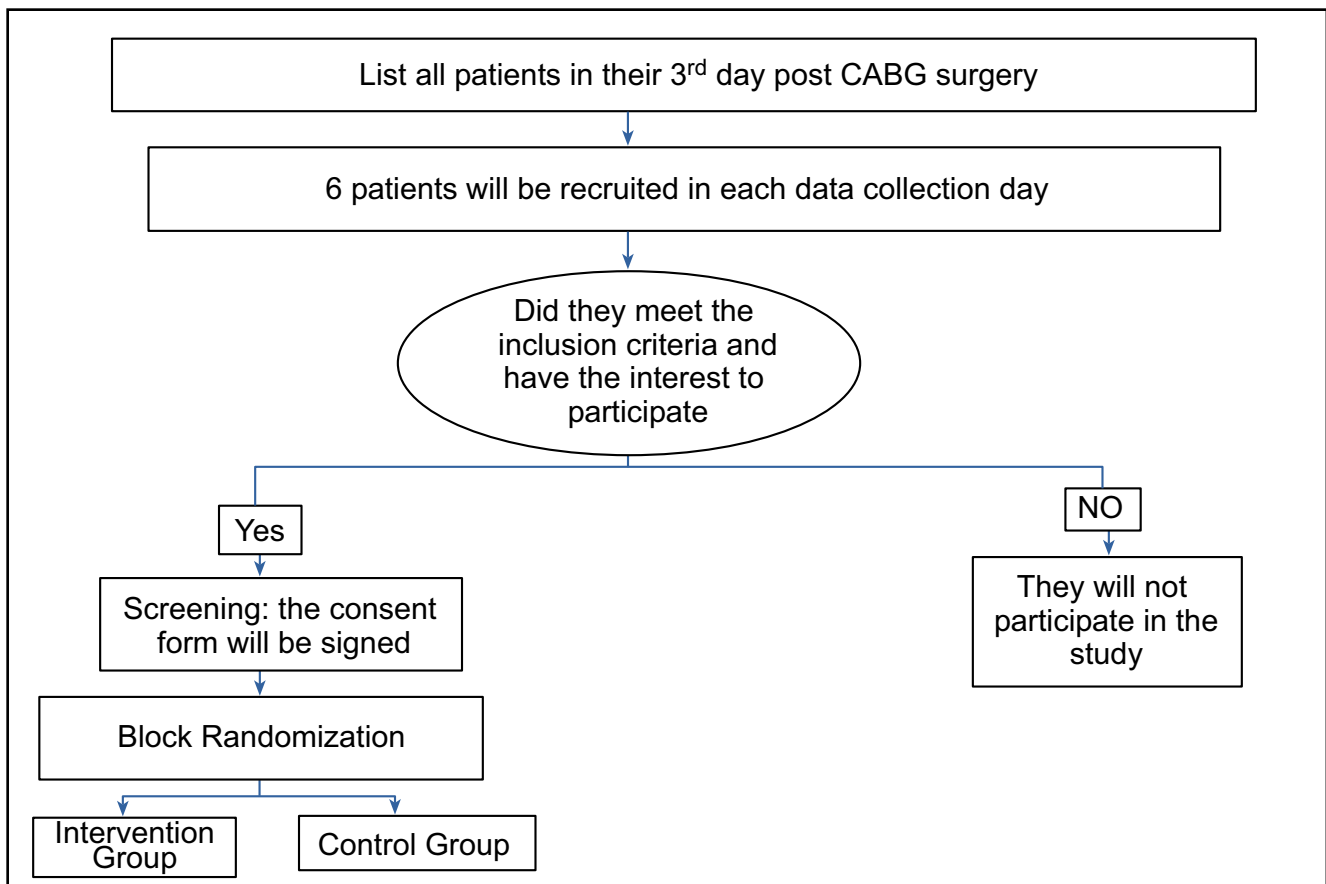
List all patients in their 3$^{rd}$ day post CABG surgery

6 patients will be recruited in each data collection day

Did they meet the inclusion criteria and have the interest to participate

Yes

NO

Screening: the consent form will be signed

They will not participate in the study

Block Randomization

Intervention Group

Control Group